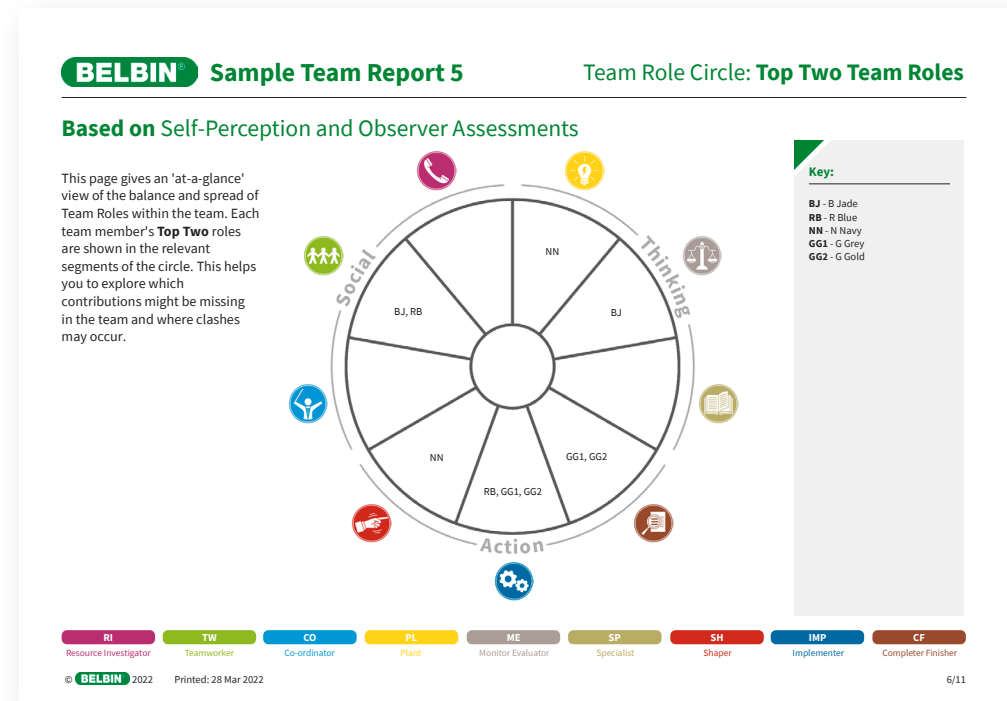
BELBIN® Sample Team Report 5

Team Role Circle: **Top Two Team Roles**

**Based on** Self-Perception and Observer Assessments

This page gives an 'at-a-glance' view of the balance and spread of Team Roles within the team. Each team member's **Top Two** roles are shown in the relevant segments of the circle. This helps you to explore which contributions might be missing in the team and where clashes may occur.

Social

Thinking

Action

NN

BJ

BJ, RB

NN

GG1, GG2

RB, GG1, GG2

**Key:**

**BJ** - B Jade
**RB** - R Blue
**NN** - N Navy
**GG1** - G Grey
**GG2** - G Gold

| RI | TW | CO | PL | ME | SP | SH | IMP | CF |
|---|---|---|---|---|---|---|---|---|
| Resource Investigator | Teamworker | Co-ordinator | Plant | Monitor Evaluator | Specialist | Shaper | Implementer | Completer Finisher |

© BELBIN 2022 Printed: 28 Mar 2022

6/11